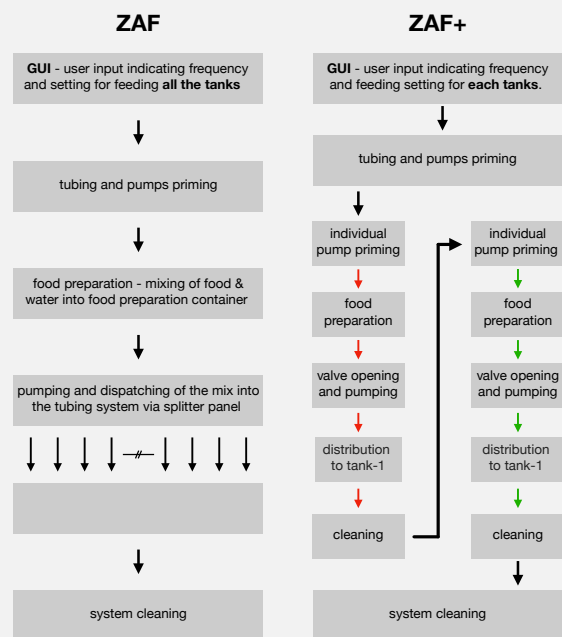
ZAF

GUI - user input indicating frequency and setting for feeding all the tanks

tubing and pumps priming

food preparation - mixing of food & water into food preparation container

pumping and dispatching of the mix into the tubing system via splitter panel

system cleaning

ZAF+

GUI - user input indicating frequency and feeding setting for each tanks.

tubing and pumps priming

individual pump priming

food preparation

valve opening and pumping

distribution to tank-1

cleaning

individual pump priming

food preparation

valve opening and pumping

distribution to tank-1

cleaning

system cleaning